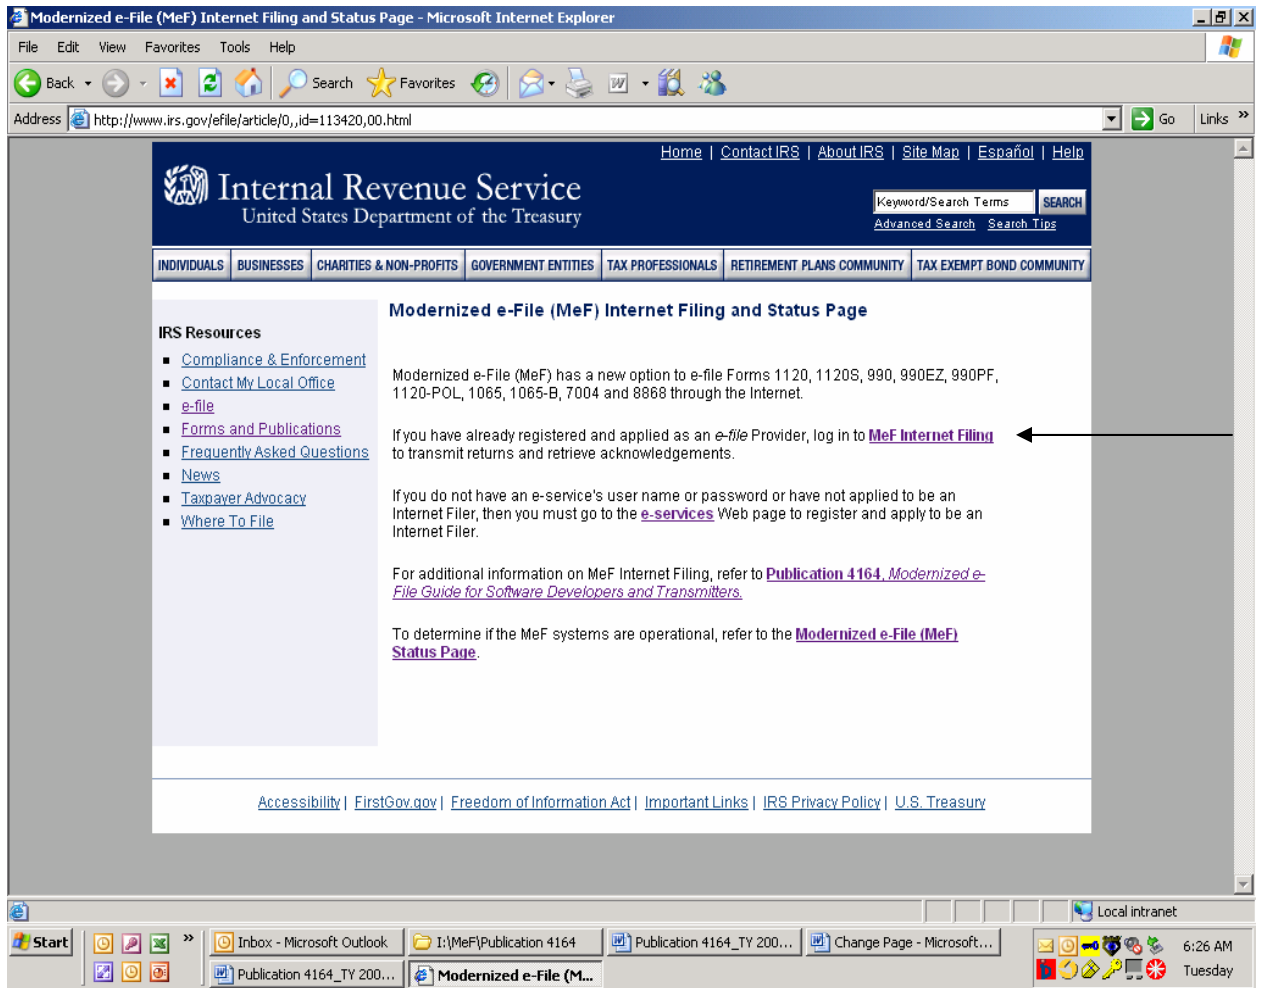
Modernized e-File (MeF) Internet Filing and Status Page - Microsoft Internet Explorer

File Edit View Favorites Tools Help

Back Search Favorites

Address http://www.irs.gov/efile/article/0,,id=113420,00.html Go Links »

Home | Contact IRS | About IRS | Site Map | Español | Help

Internal Revenue Service
United States Department of the Treasury

Keyword/Search Terms SEARCH
Advanced Search Search Tips

INDIVIDUALS | BUSINESSES | CHARITIES & NON-PROFITS | GOVERNMENT ENTITIES | TAX PROFESSIONALS | RETIREMENT PLANS COMMUNITY | TAX EXEMPT BOND COMMUNITY

IRS Resources
- Compliance & Enforcement
- Contact My Local Office
- e-file
- Forms and Publications
- Frequently Asked Questions
- News
- Taxpayer Advocacy
- Where To File

Modernized e-File (MeF) Internet Filing and Status Page

Modernized e-File (MeF) has a new option to e-file Forms 1120, 1120S, 990, 990EZ, 990PF, 1120-POL, 1065, 1065-B, 7004 and 8868 through the Internet.

If you have already registered and applied as an e-file Provider, log in to MeF Internet Filing to transmit returns and retrieve acknowledgements.

If you do not have an e-service's user name or password or have not applied to be an Internet Filer, then you must go to the e-services Web page to register and apply to be an Internet Filer.

For additional information on MeF Internet Filing, refer to Publication 4164, Modernized e-File Guide for Software Developers and Transmitters.

To determine if the MeF systems are operational, refer to the Modernized e-File (MeF) Status Page.

Accessibility | FirstGov.gov | Freedom of Information Act | Important Links | IRS Privacy Policy | U.S. Treasury

Local intranet

Start | Inbox - Microsoft Outlook | I:\MeF\Publication 4164 | Publication 4164_TY 200... | Change Page - Microsoft... | Publication 4164_TY 200... | Modernized e-File (M...

6:26 AM
Tuesday